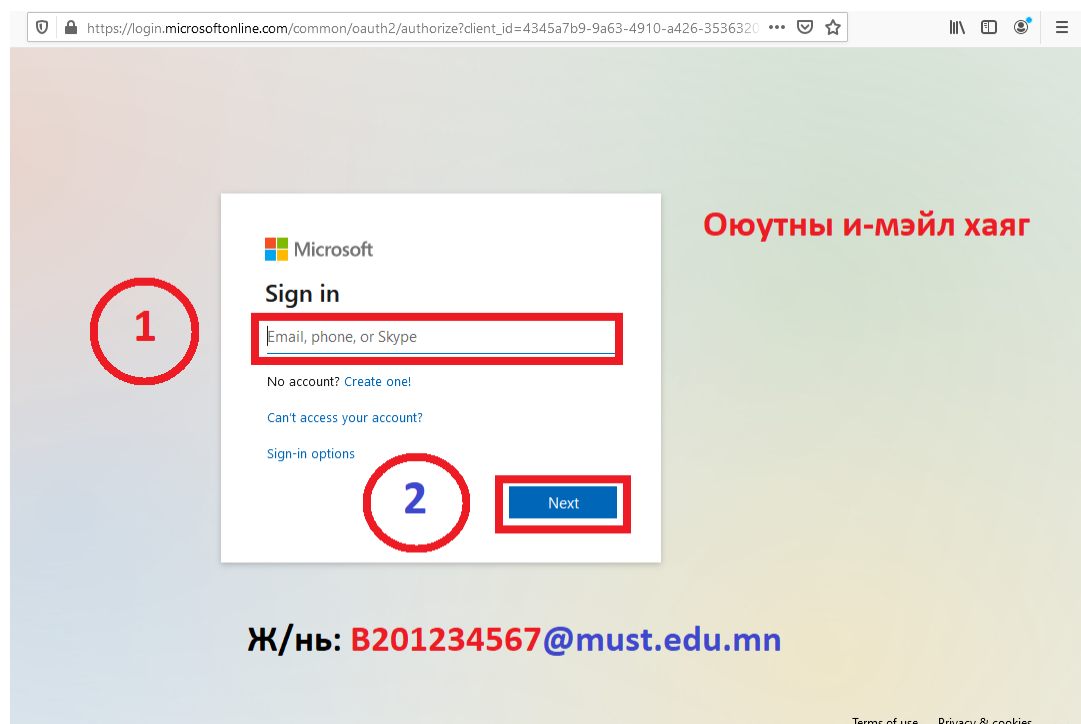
https://login.microsoftonline.com/common/oauth2/authorize?client_id=4345a7b9-9a63-4910-a426-3536320

Microsoft

Sign in

Email, phone, or Skype

No account? Create one!

Can't access your account?

Sign-in options

Next

1

2

Оюутны и-мэйл хаяг

Ж/нь: B201234567@must.edu.mn

Terms of use Privacy & cookies